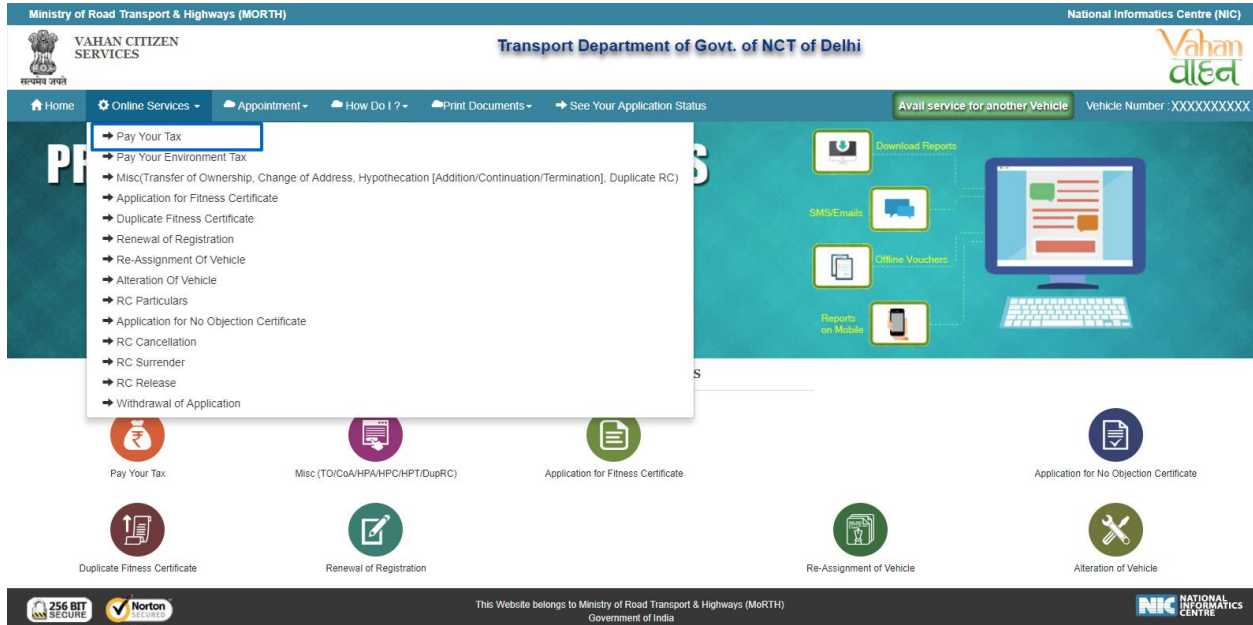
Ministry of Road Transport & Highways (MORTH)

National Informatics Centre (NIC)

सत्यमेव जयते

VAHAN CITIZEN SERVICES

Transport Department of Govt. of NCT of Delhi

Vahan वाहन

Home | Online Services | Appointment | How Do I ? | Print Documents | See Your Application Status

Avail service for another Vehicle

Vehicle Number : XXXXXXXXXX

Pay Your Tax
Pay Your Environment Tax
Misc(Transfer of Ownership, Change of Address, Hypothecation [Addition/Continuation/Termination], Duplicate RC)
Application for Fitness Certificate
Duplicate Fitness Certificate
Renewal of Registration
Re-Assignment Of Vehicle
Alteration Of Vehicle
RC Particulars
Application for No Objection Certificate
RC Cancellation
RC Surrender
RC Release
Withdrawal of Application

PR

S

Download Reports

SMS/Emails

Offline Vouchers

Reports on Mobile

s

Pay Your Tax

Misc (TO/CoA/HPA/HPC/HPT/DupRC)

Application for Fitness Certificate

Application for No Objection Certificate

Duplicate Fitness Certificate

Renewal of Registration

Re-Assignment of Vehicle

Alteration of Vehicle

256 BIT SECURE

Norton SECURED

This Website belongs to Ministry of Road Transport & Highways (MoRTH)
Government of India

NIC NATIONAL INFORMATICS CENTRE